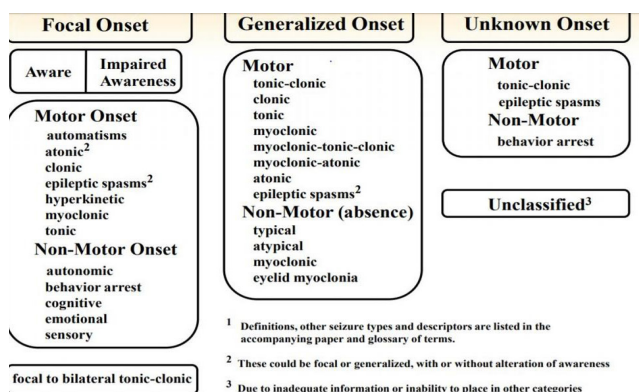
Focal Onset

Aware

Impaired Awareness

Motor Onset
automatisms
atonic$^2$
clonic
epileptic spasms$^2$
hyperkinetic
myoclonic
tonic
Non-Motor Onset
autonomic
behavior arrest
cognitive
emotional
sensory

focal to bilateral tonic-clonic

Generalized Onset

Motor
tonic-clonic
clonic
tonic
myoclonic
myoclonic-tonic-clonic
myoclonic-atonic
atonic
epileptic spasms$^2$
Non-Motor (absence)
typical
atypical
myoclonic
eyelid myoclonia

Unknown Onset

Motor
tonic-clonic
epileptic spasms
Non-Motor
behavior arrest

Unclassified$^3$

$^1$ Definitions, other seizure types and descriptors are listed in the accompanying paper and glossary of terms.

$^2$ These could be focal or generalized, with or without alteration of awareness

$^3$ Due to inadequate information or inability to place in other categories